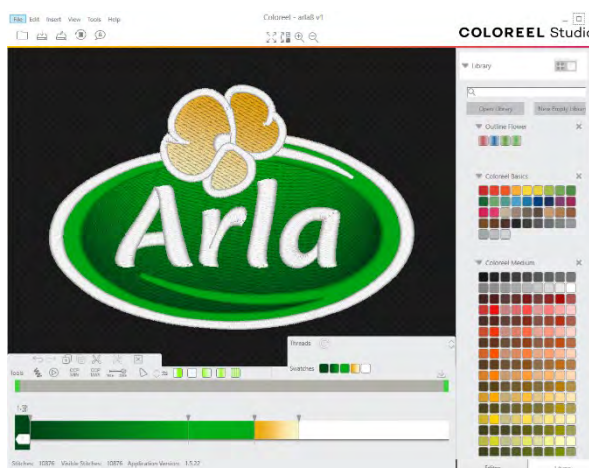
File Edit Insert View Tools Help

Coloreel - arla8 v1

COLOREEL Studio

Library

Open Library

New Empty Library

Outline Flower

Coloreel Basics

Coloreel Medium

Arla

Threads

Swatches

Tools

1:3

Stitches: 10876 Visible Stitches: 10876 Application Version: 1.3.27

Editor

Library